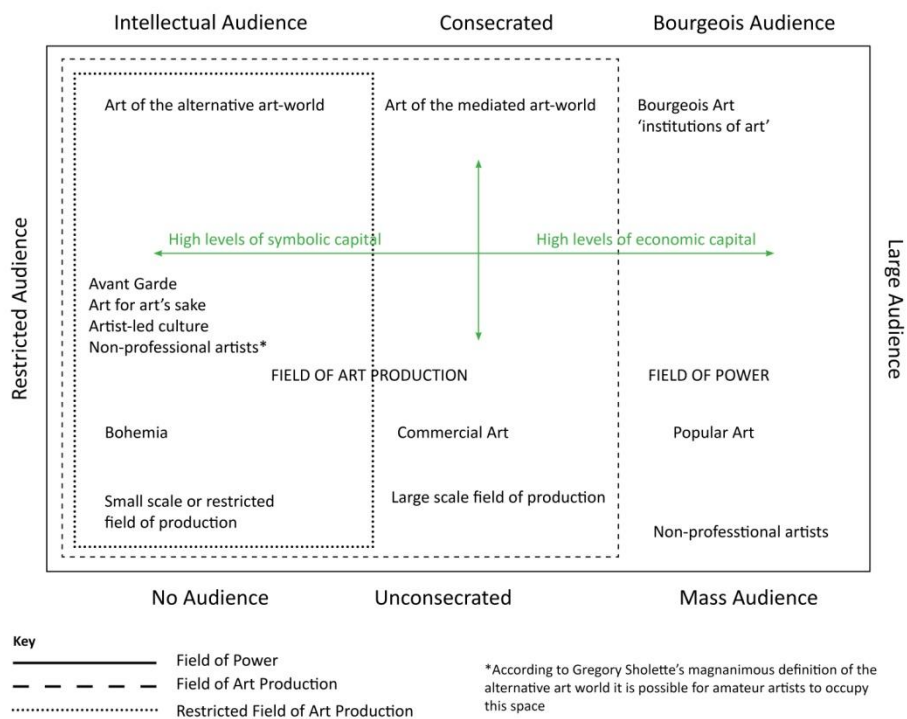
Intellectual Audience

Consecrated

Bourgeois Audience

Restricted Audience

Large Audience

Art of the alternative art-world

Art of the mediated art-world

Bourgeois Art 'institutions of art'

High levels of symbolic capital

High levels of economic capital

Avant Garde
Art for art's sake
Artist-led culture
Non-professional artists*

FIELD OF ART PRODUCTION

FIELD OF POWER

Bohemia

Commercial Art

Popular Art

Small scale or restricted field of production

Large scale field of production

Non-professtional artists

No Audience

Unconsecrated

Mass Audience

Key

Field of Power

Field of Art Production

Restricted Field of Art Production

*According to Gregory Sholette's magnanimous definition of the alternative art world it is possible for amateur artists to occupy this space